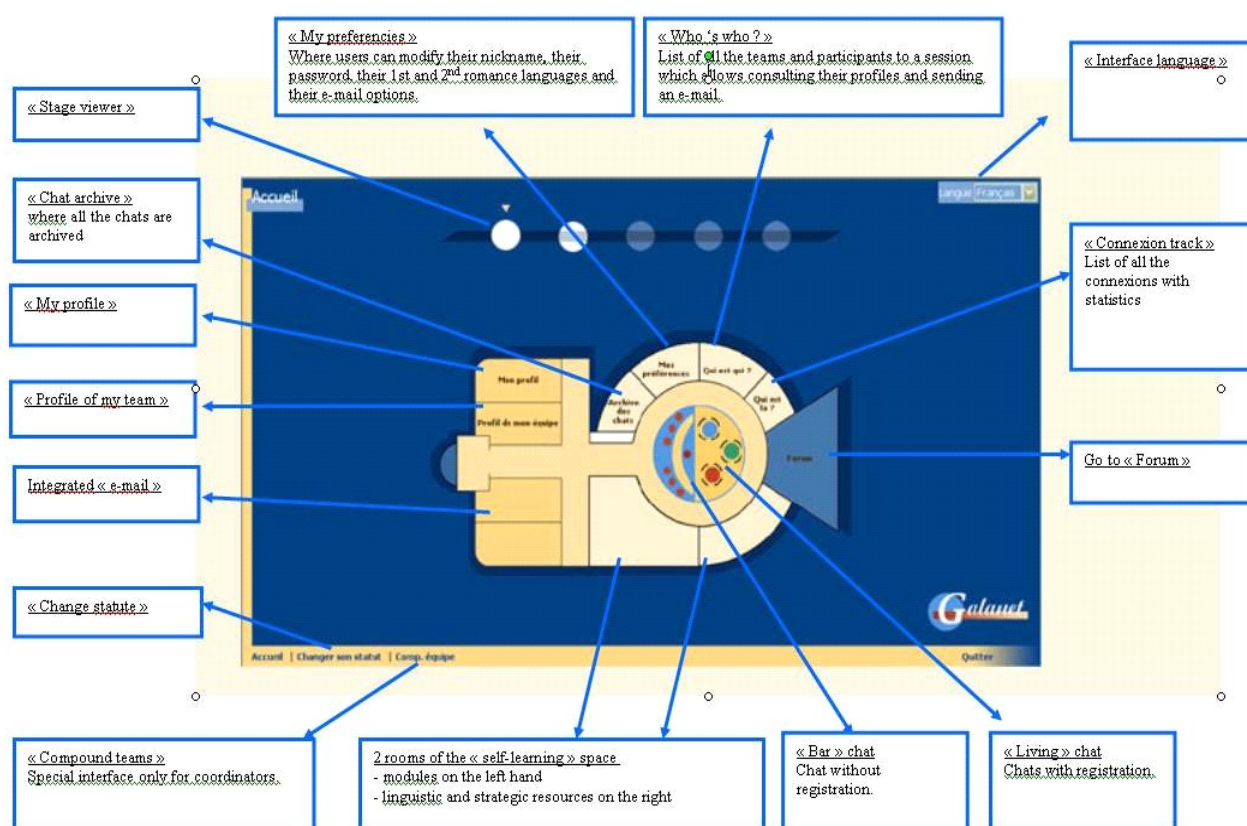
« My preferencies »
Where users can modify their nickname, their password, their 1st and 2$^{nd}$ romance languages and their e-mail options.

« Who 's who ? »
List of all the teams and participants to a session which allows consulting their profiles and sending an e-mail.

« Interface language »

« Stage viewer »

« Chat archive »
where all the chats are archived

« My profile »

« Profile of my team »

Integrated « e-mail »

« Change statute »

« Connexion track »
List of all the connexions with statistics

Go to « Forum »

Accueil

Langue Français

Mes préférences

Qui est qui ?

Qui est là ?

Archive des chats

Mon profil

Profil de mon équipe

Forum

Galanet

Accueil | Changer son statut | Comp. équipe

Quitter

« Compound teams »
Special interface only for coordinators.

2 rooms of the « self-learning » space
- modules on the left hand
- linguistic and strategic resources on the right

« Bar » chat
Chat without registration.

« Living » chat
Chats with registration.